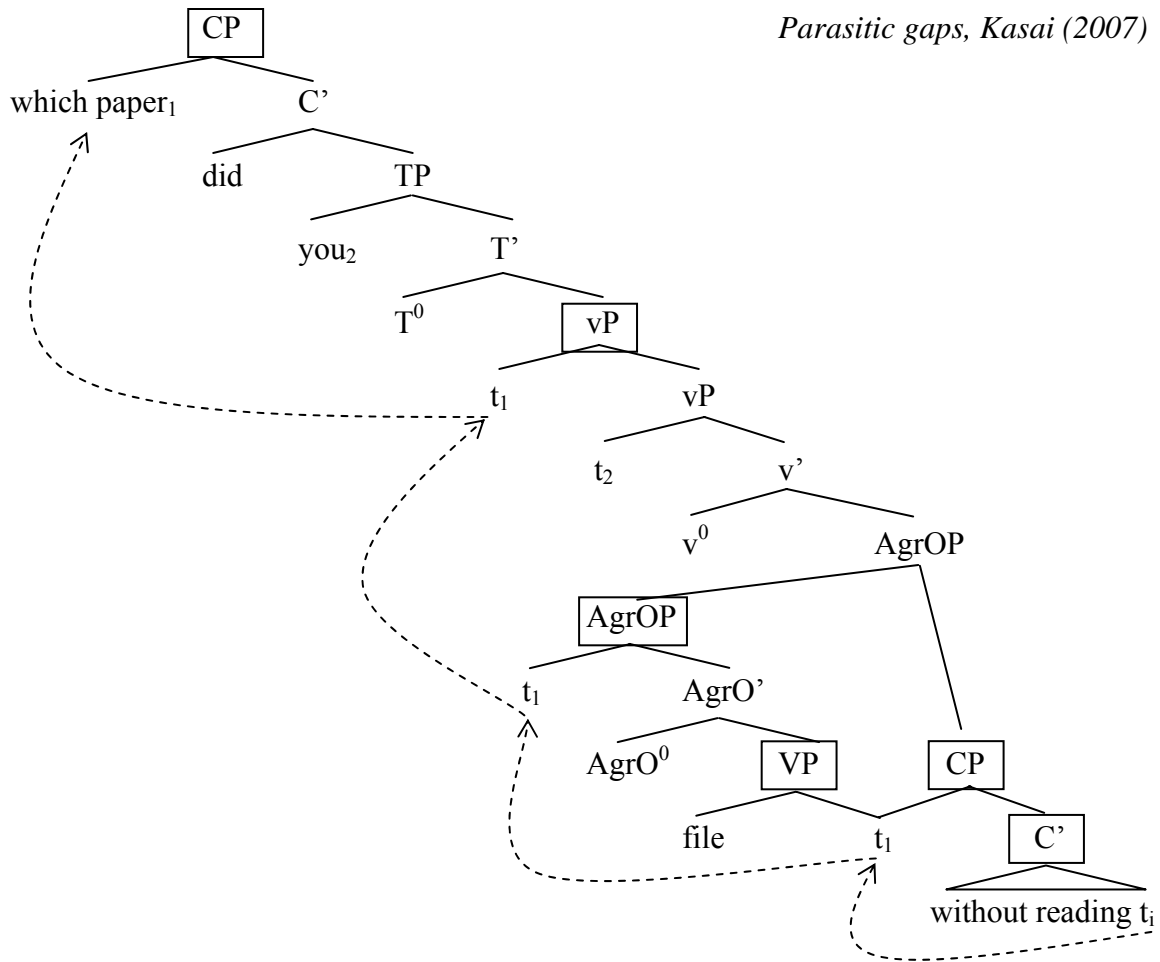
Parasitic gaps, Kasai (2007)

CP

which paper$_1$

C'

did

TP

you$_2$

T'

T$^0$

vP

t$_1$

vP

t$_2$

v'

v$^0$

AgrOP

AgrOP

t$_1$

AgrO'

AgrO$^0$

VP

CP

file

t$_1$

C'

without reading t$_i$